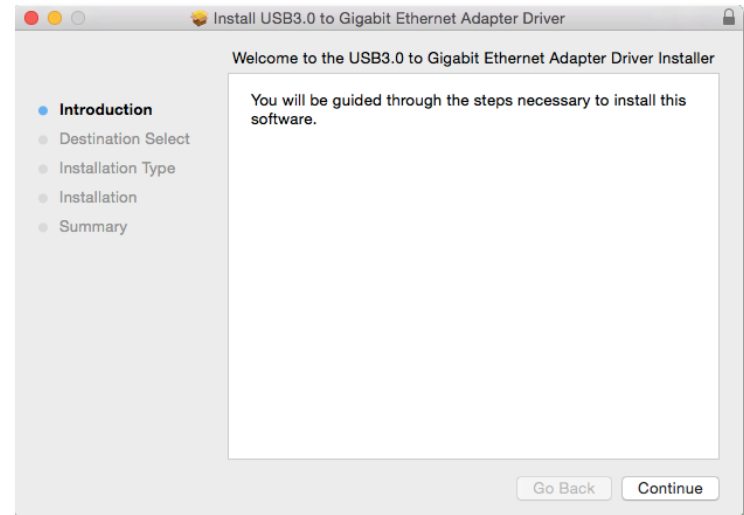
Install USB3.0 to Gigabit Ethernet Adapter Driver

Welcome to the USB3.0 to Gigabit Ethernet Adapter Driver Installer

Introduction
Destination Select
Installation Type
Installation
Summary

You will be guided through the steps necessary to install this software.

Go Back
Continue